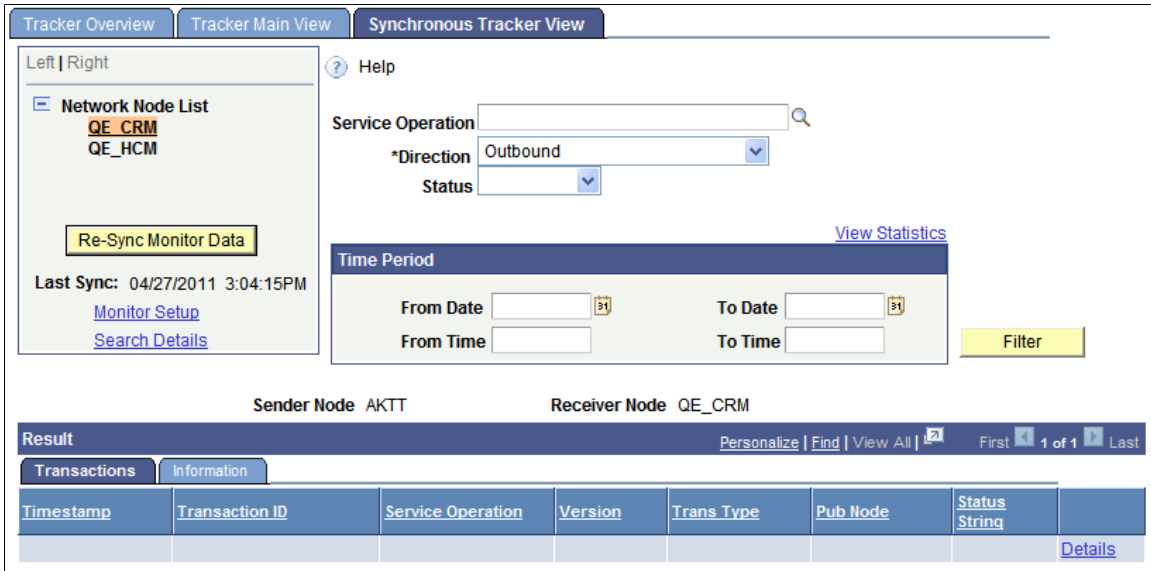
Tracker Overview | Tracker Main View | Synchronous Tracker View

Left | Right

Network Node List
QE_CRM
QE_HCM

Re-Sync Monitor Data

Last Sync: 04/27/2011 3:04:15PM

Monitor Setup

Search Details

Help

Service Operation

*Direction Outbound

Status

View Statistics

Time Period

From Date

To Date

From Time

To Time

Filter

Sender Node AKTT

Receiver Node QE_CRM

Result

Personalize | Find | View All |

First 1 of 1 Last

Transactions | Information

| Timestamp | Transaction ID | Service Operation | Version | Trans Type | Pub Node | Status String | |
|---|---|---|---|---|---|---|---|
| | | | | | | | Details |